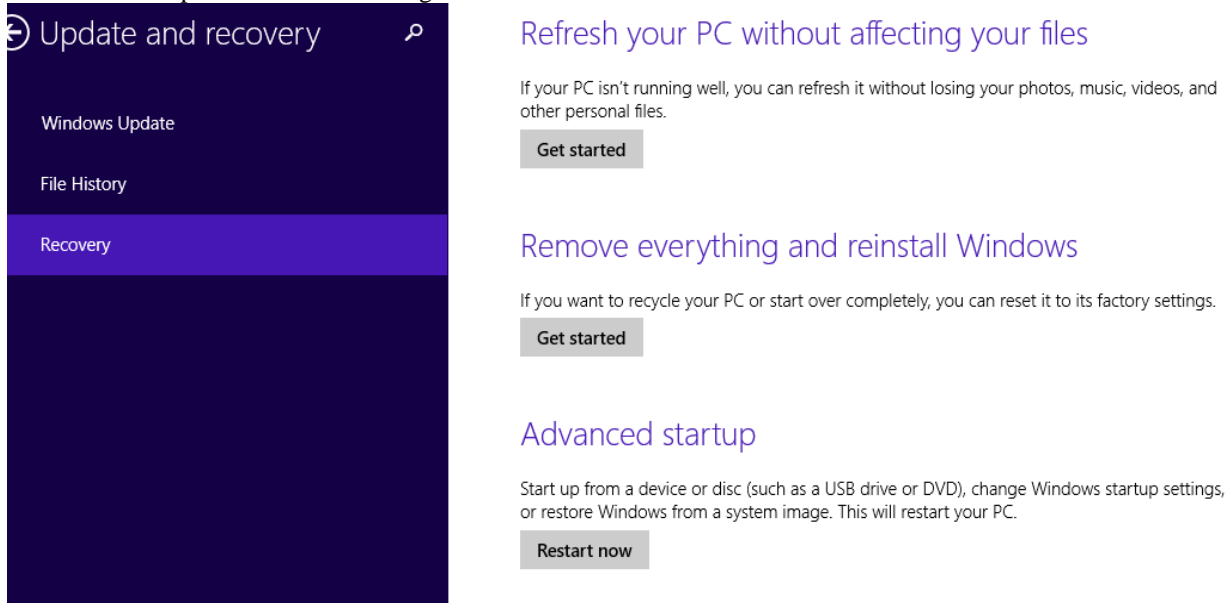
Update and recovery

Windows Update

File History

Recovery

Refresh your PC without affecting your files

If your PC isn't running well, you can refresh it without losing your photos, music, videos, and other personal files.

Get started

Remove everything and reinstall Windows

If you want to recycle your PC or start over completely, you can reset it to its factory settings.

Get started

Advanced startup

Start up from a device or disc (such as a USB drive or DVD), change Windows startup settings, or restore Windows from a system image. This will restart your PC.

Restart now